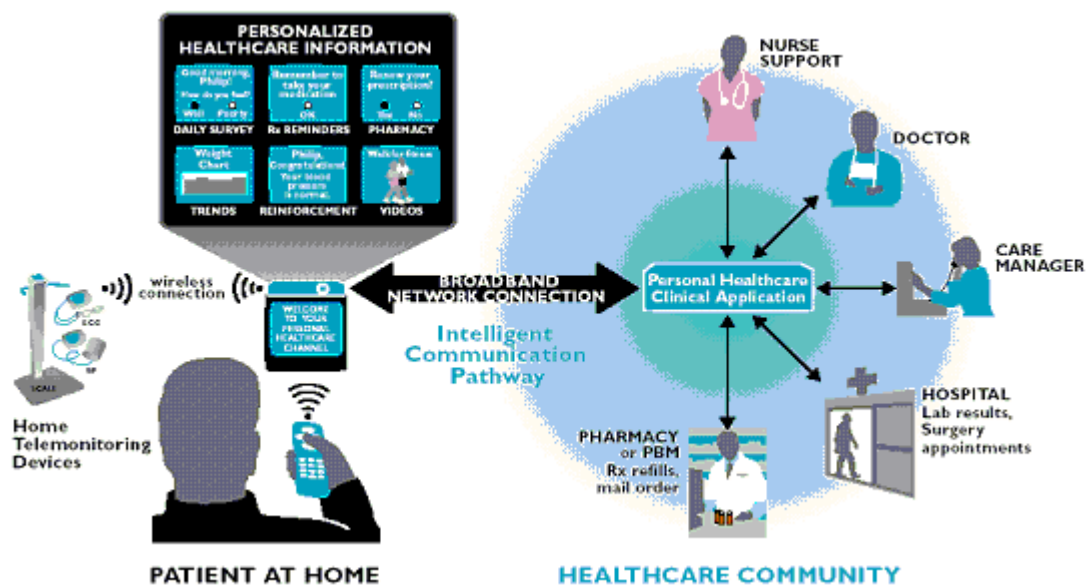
PERSONALIZED HEALTHCARE INFORMATION

Good morning, Philip! How do you feel? Well Poorly
DAILY SURVEY

Remember to take your medication OK
Rx REMINDERS

Renew your prescription? Yes No
PHARMACY

Weight Chart
TRENDS

Philip, Congratulations! Your blood pressure is normal.
REINFORCEMENT

Walk for fitness
VIDEOS

wireless connection

ECG

BP

SCALE

WELCOME TO YOUR PERSONAL HEALTHCARE CHANNEL

Home Telemonitoring Devices

BROADBAND NETWORK CONNECTION

Intelligent Communication Pathway

NURSE SUPPORT

DOCTOR

CARE MANAGER

Personal Healthcare Clinical Application

HOSPITAL Lab results, Surgery appointments

PHARMACY or PBM Rx refills, mail order

PATIENT AT HOME

HEALTHCARE COMMUNITY